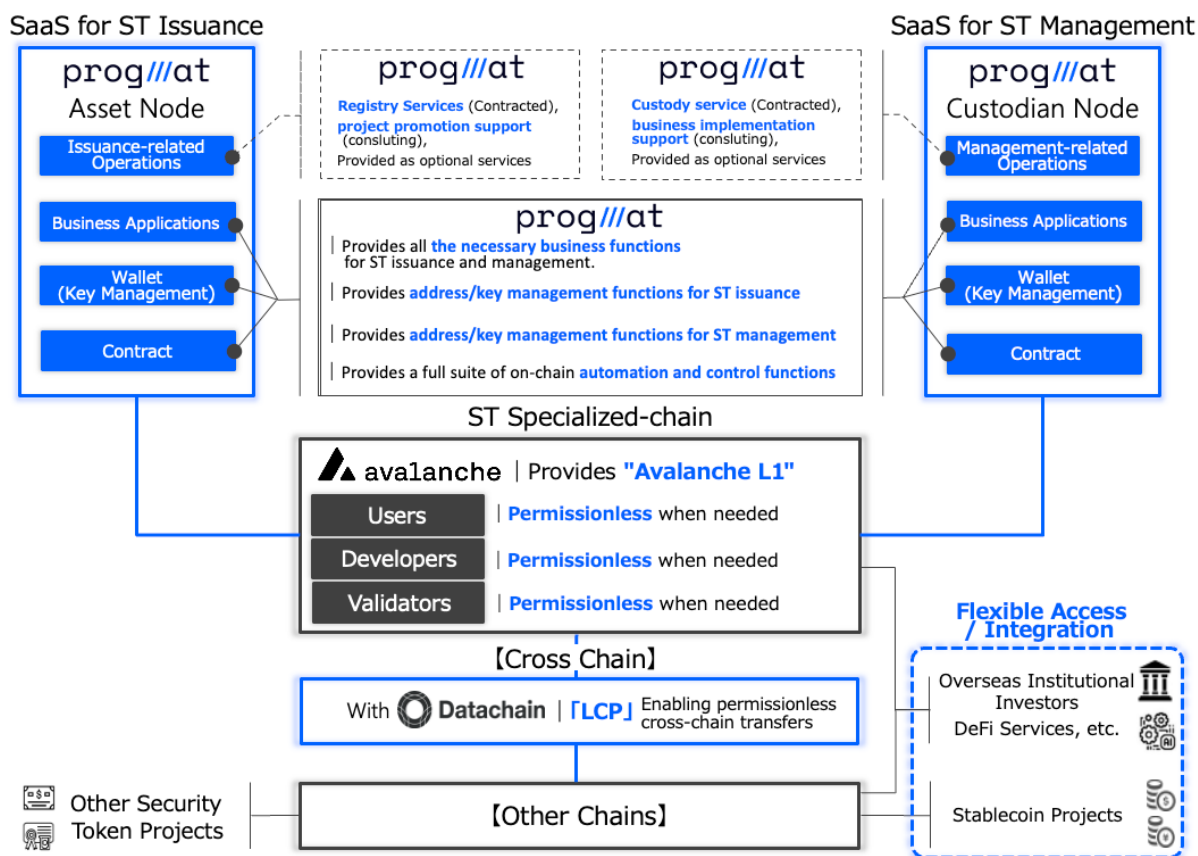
SaaS for ST Issuance

prog///at
Asset Node

Issuance-related Operations

Business Applications

Wallet (Key Management)

Contract

prog///at

Registry Services (Contracted), project promotion support (consluting),
Provided as optional services

prog///at

Custody service (Contracted), business implementation support (consluting),
Provided as optional services

SaaS for ST Management

prog///at
Custodian Node

Management-related Operations

Business Applications

Wallet (Key Management)

Contract

prog///at

| Provides all the necessary business functions for ST issuance and management.

| Provides address/key management functions for ST issuance

| Provides address/key management functions for ST management

| Provides a full suite of on-chain automation and control functions

ST Specialized-chain

avalanche | Provides "Avalanche L1"

Users | Permissionless when needed

Developers | Permissionless when needed

Validators | Permissionless when needed

【Cross Chain】

With Datachain | 「LCP」 Enabling permissionless cross-chain transfers

Flexible Access / Integration

Overseas Institutional Investors

DeFi Services, etc.

Stablecoin Projects

Other Security Token Projects

【Other Chains】